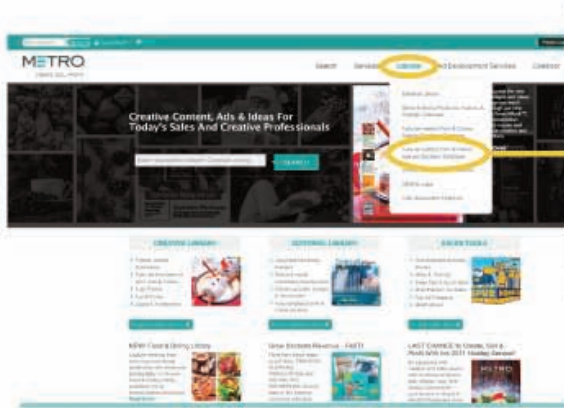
METRO

Search Services Calendar Ad Development Services Contact

Creative Content, Ads & Ideas For Today's Sales And Creative Professionals

SEARCH

CREATIVE LIBRARY

EDITORIAL LIBRARY

SALES TOOLS

NEW! Food & Dining Library

Grow Ecotech Revenue - FAST!

LAST CHANCE to Create, Sell & Profit With the 2011 Holiday Service!